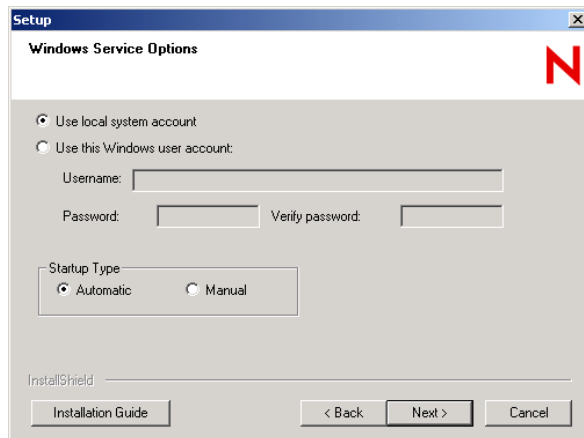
Setup

Windows Service Options

N

Use local system account

Use this Windows user account:

Username:

Password:

Verify password:

Startup Type

Automatic

Manual

InstallShield

Installation Guide

< Back

Next >

Cancel